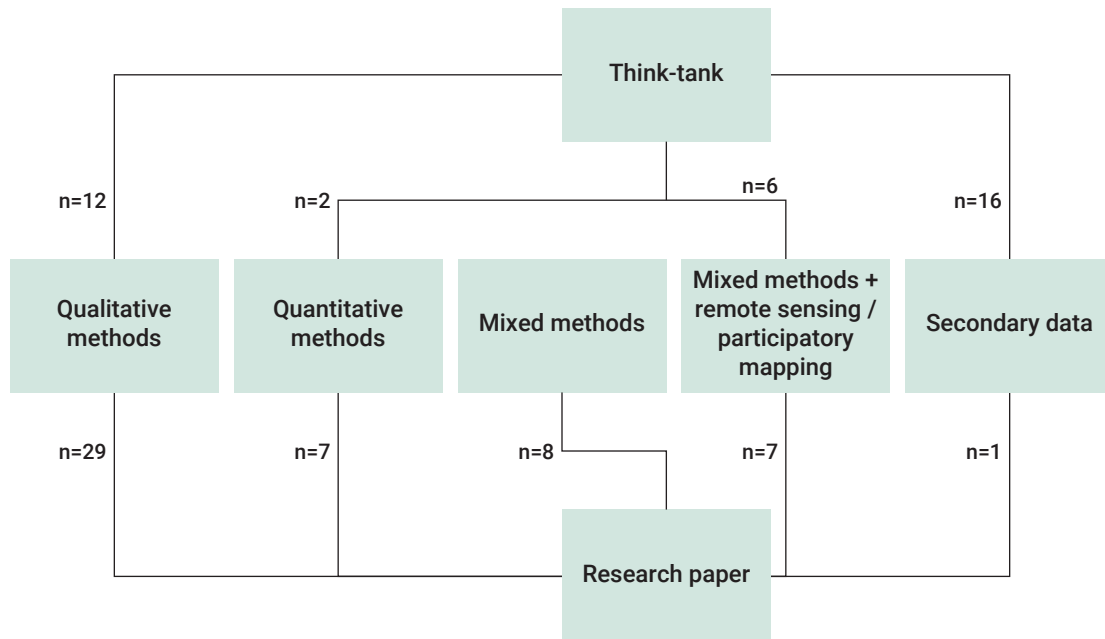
Think-tank

n=12

n=2

n=6

n=16

Qualitative methods

Quantitative methods

Mixed methods

Mixed methods + remote sensing / participatory mapping

Secondary data

n=29

n=7

n=8

n=7

n=1

Research paper